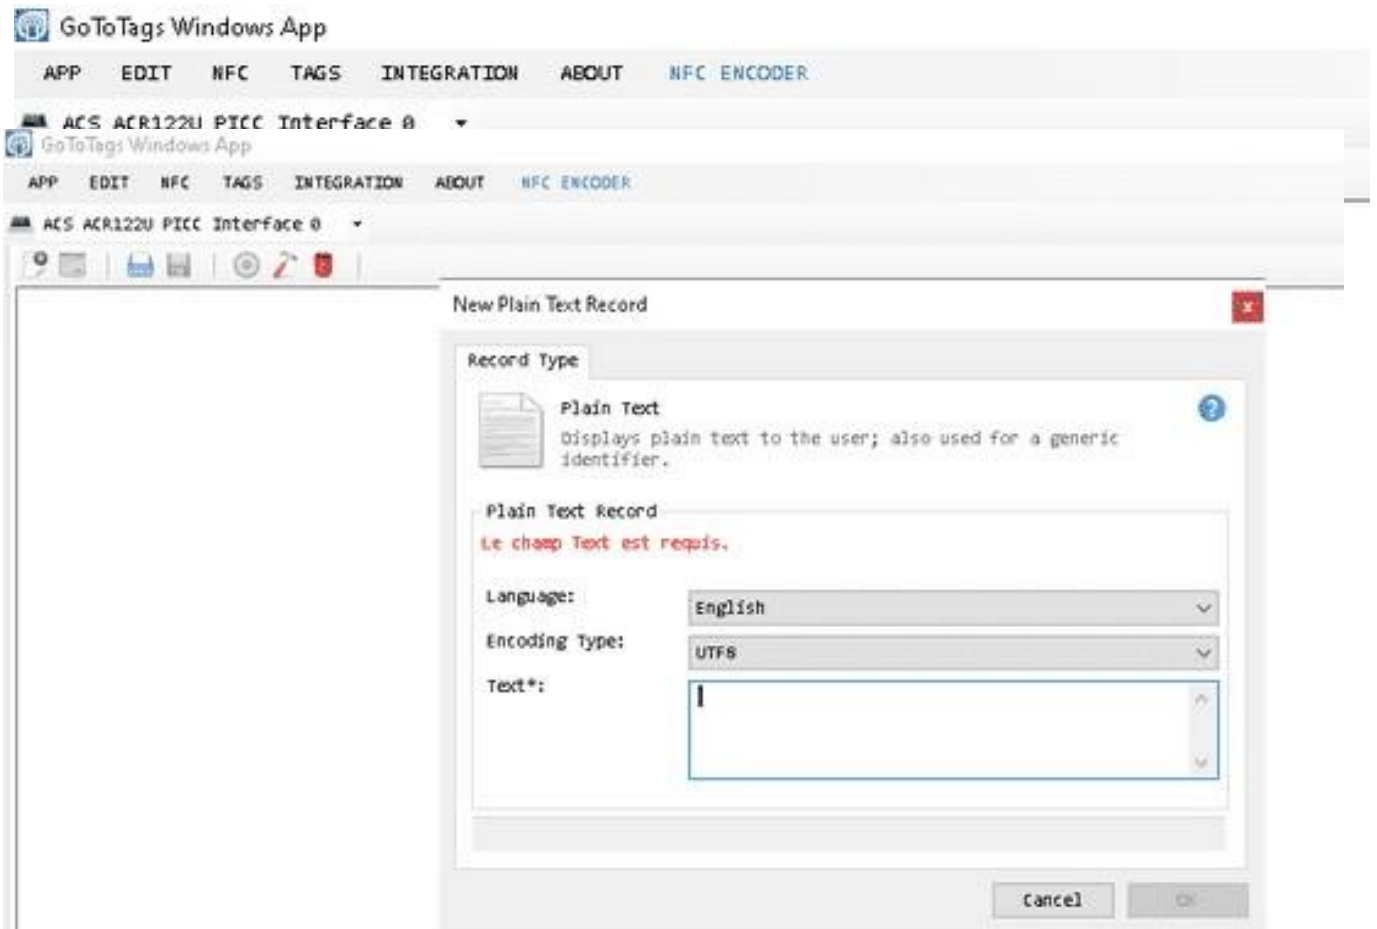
GoToTags Windows App

APP EDIT NFC TAGS INTEGRATION ABOUT NFC ENCODER

ACS ACR122U PICC Interface 0

GoToTags Windows App

APP EDIT NFC TAGS INTEGRATION ABOUT NFC ENCODER

ACS ACR122U PICC Interface 0

New Plain Text Record

x

Record Type

Plain Text

Displays plain text to the user; also used for a generic identifier.

Plain Text Record

Le champ Text est requis.

Language: English

Encoding Type: UTF8

Text*:

Cancel OK